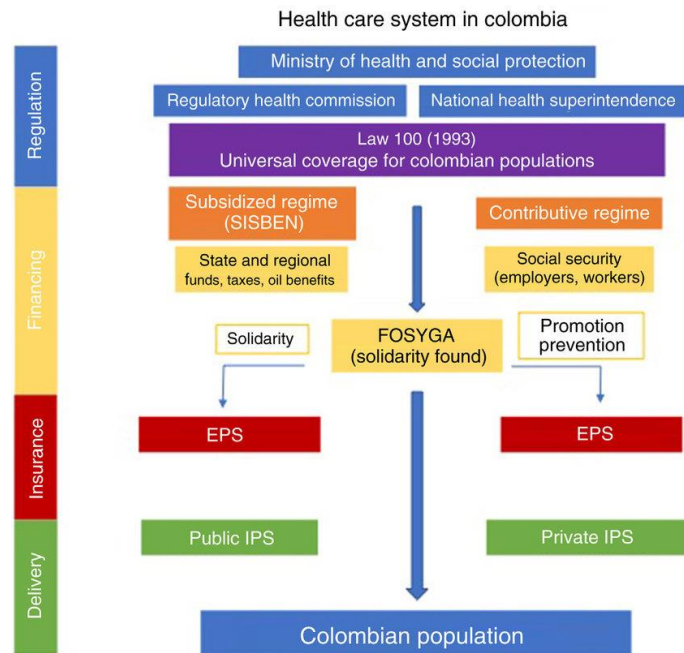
Health care system in colombia

Regulation

Ministry of health and social protection

Regulatory health commission

National health superintendence

Law 100 (1993)
Universal coverage for colombian populations

Financing

Subsidized regime (SISBEN)

Contributive regime

State and regional funds, taxes, oil benefits

Social security (employers, workers)

Solidarity

FOSYGA (solidarity found)

Promotion prevention

Insurance

EPS

EPS

Delivery

Public IPS

Private IPS

Colombian population